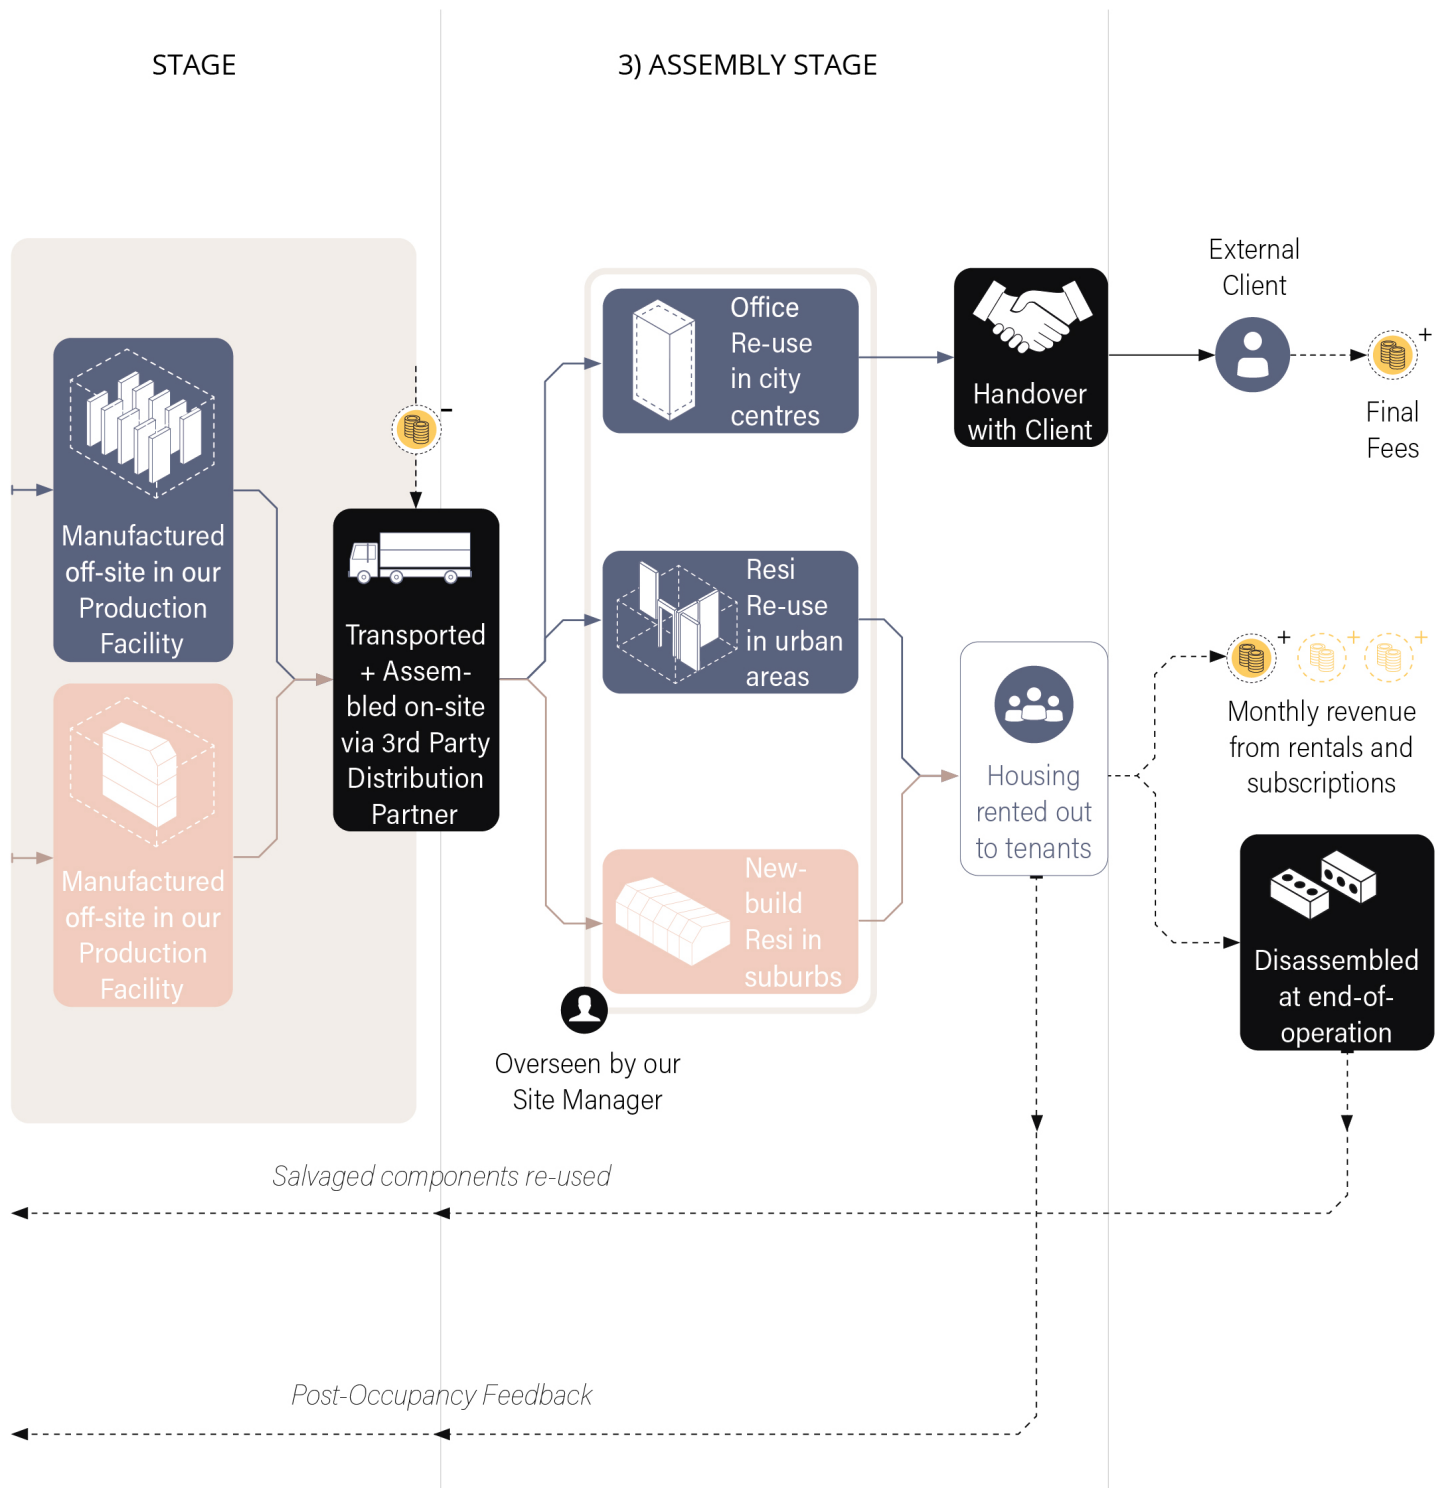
STAGE

3) ASSEMBLY STAGE

Manufactured off-site in our Production Facility

Manufactured off-site in our Production Facility

-

Transported + Assembled on-site via 3rd Party Distribution Partner

Office Re-use in city centres

Resi Re-use in urban areas

New-build Resi in suburbs

Overseen by our Site Manager

Handover with Client

External Client

+

Final Fees

Housing rented out to tenants

+ + +

Monthly revenue from rentals and subscriptions

Disassembled at end-of-operation

Salvaged components re-used

Post-Occupancy Feedback